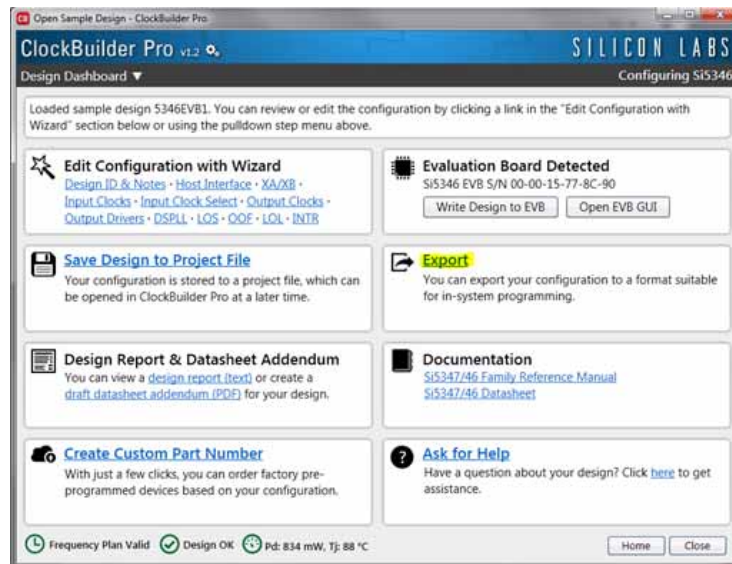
Open Sample Design - ClockBuilder Pro

ClockBuilder Pro v1.2

SILICON LABS

Design Dashboard ▼

Configuring Si5346

Loaded sample design 5346EVB1. You can review or edit the configuration by clicking a link in the "Edit Configuration with Wizard" section below or using the pulldown step menu above.

Edit Configuration with Wizard
Design ID & Notes · Host Interface · XA/XB · Input Clocks · Input Clock Select · Output Clocks · Output Drivers · DSPLL · LOS · OOF · LOL · INTR

Evaluation Board Detected
Si5346 EVB S/N 00-00-15-77-8C-90
Write Design to EVB
Open EVB GUI

Save Design to Project File
Your configuration is stored to a project file, which can be opened in ClockBuilder Pro at a later time.

Export
You can export your configuration to a format suitable for in-system programming.

Design Report & Datasheet Addendum
You can view a design report (text) or create a draft datasheet addendum (PDF) for your design.

Documentation
Si5347/46 Family Reference Manual
Si5347/46 Datasheet

Create Custom Part Number
With just a few clicks, you can order factory pre-programmed devices based on your configuration.

Ask for Help
Have a question about your design? Click here to get assistance.

Frequency Plan Valid
Design OK
Pd: 834 mW, Tj: 88 °C
Home
Close